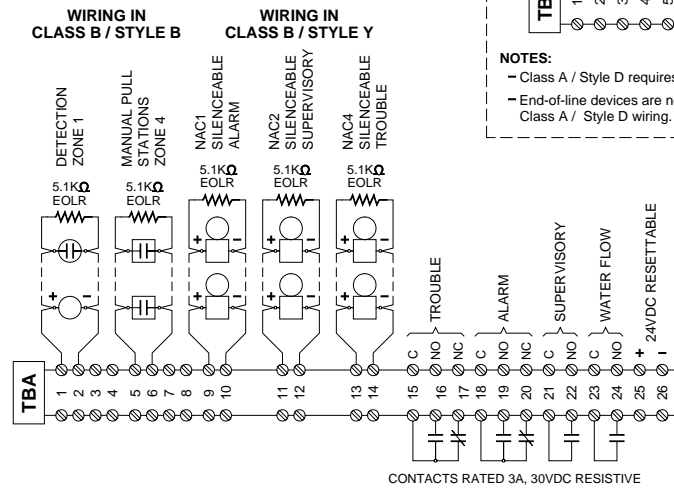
WIRING IN CLASS B / STYLE B

WIRING IN CLASS B / STYLE Y

TB

NOTES:
– Class A / Style D requires
– End-of-line devices are n Class A / Style D wiring.

DETECTION ZONE 1

MANUAL PULL STATIONS ZONE 4

NAC1 SILENCEABLE ALARM

NAC2 SILENCEABLE SUPERVISORY

NAC4 SILENCEABLE TROUBLE

5.1K$\Omega$ EOLR

5.1K$\Omega$ EOLR

5.1K$\Omega$ EOLR

5.1K$\Omega$ EOLR

5.1K$\Omega$ EOLR

+ –

+ –

+ –

+ –

+ –

+ –

+ –

TROUBLE

ALARM

SUPERVISORY

WATER FLOW

24VDC RESETTABLE

C NO NC C NO NC C NO C NO + –

TBA

1 2 3 4 5 6 7 8 9 10 11 12 13 14 15 16 17 18 19 20 21 22 23 24 25 26

CONTACTS RATED 3A, 30VDC RESISTIVE